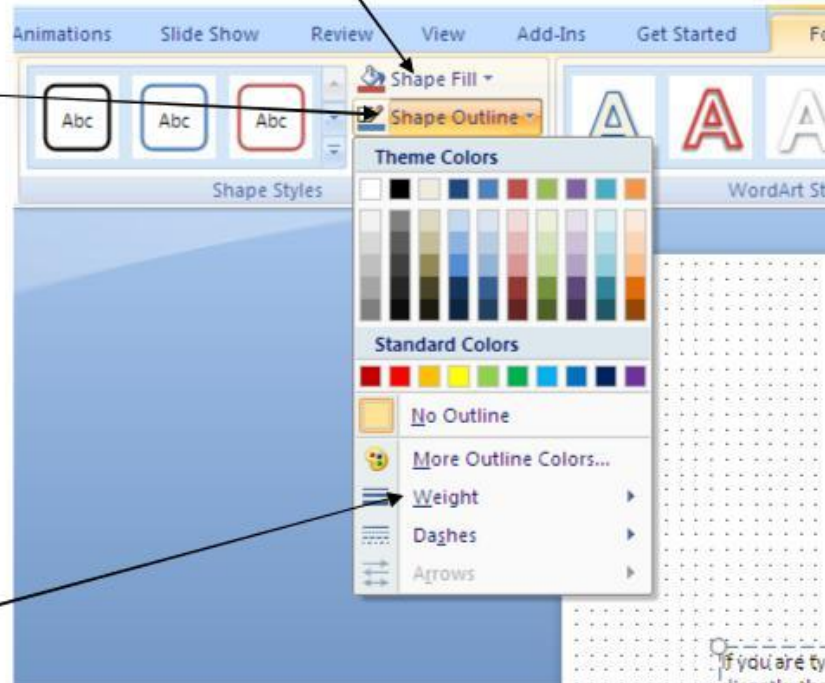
Animations Slide Show Review View Add-Ins Get Started Fo

Abc Abc Abc

Shape Fill

Shape Outline

Shape Styles

Theme Colors

WordArt St

Standard Colors

No Outline

More Outline Colors...

Weight

Dashes

Arrows

If you are ty